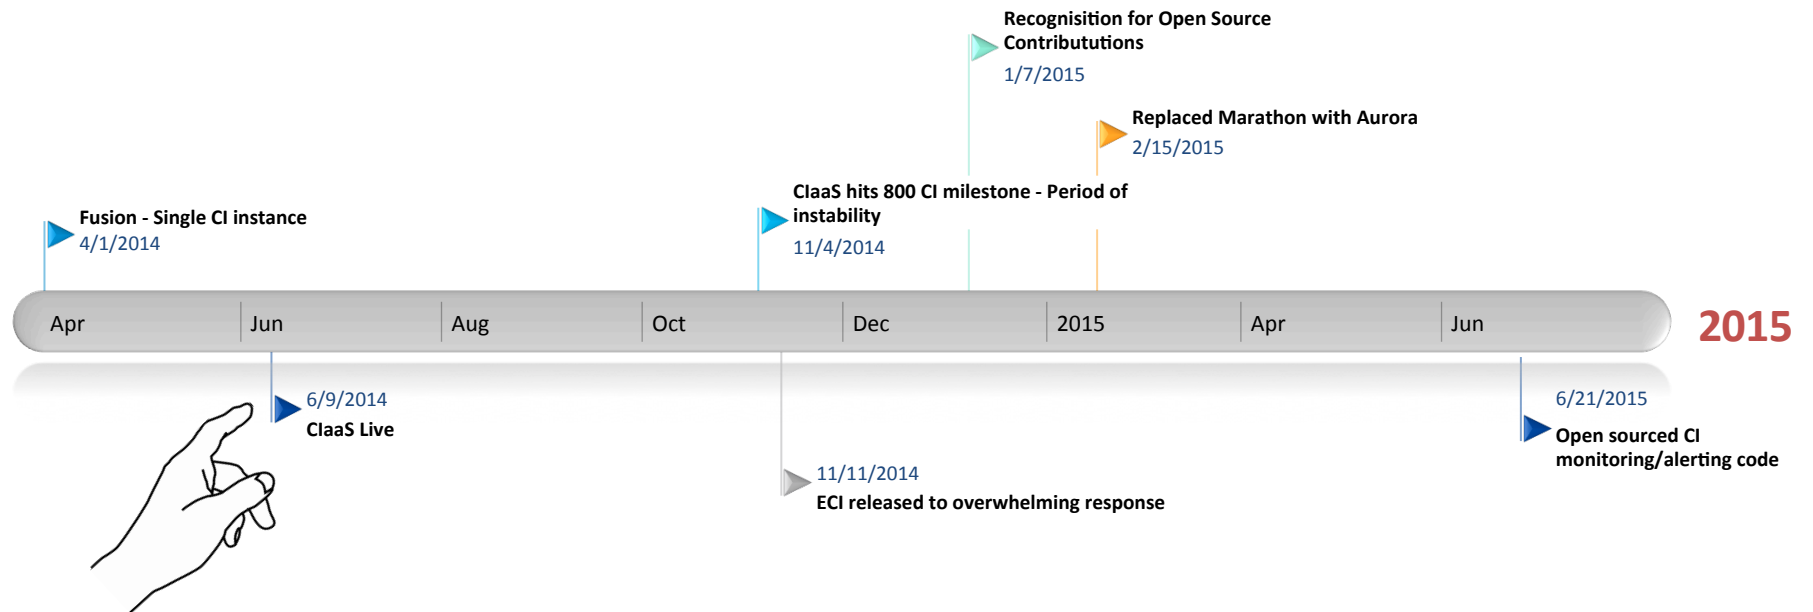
Recognisition for Open Source Contribututions
1/7/2015

Replaced Marathon with Aurora
2/15/2015

ClaaS hits 800 CI milestone - Period of instability
11/4/2014

Fusion - Single CI instance
4/1/2014

Apr | Jun | Aug | Oct | Dec | 2015 | Apr | Jun

2015

6/9/2014
ClaaS Live

11/11/2014
ECI released to overwhelming response

6/21/2015
Open sourced CI monitoring/alerting code